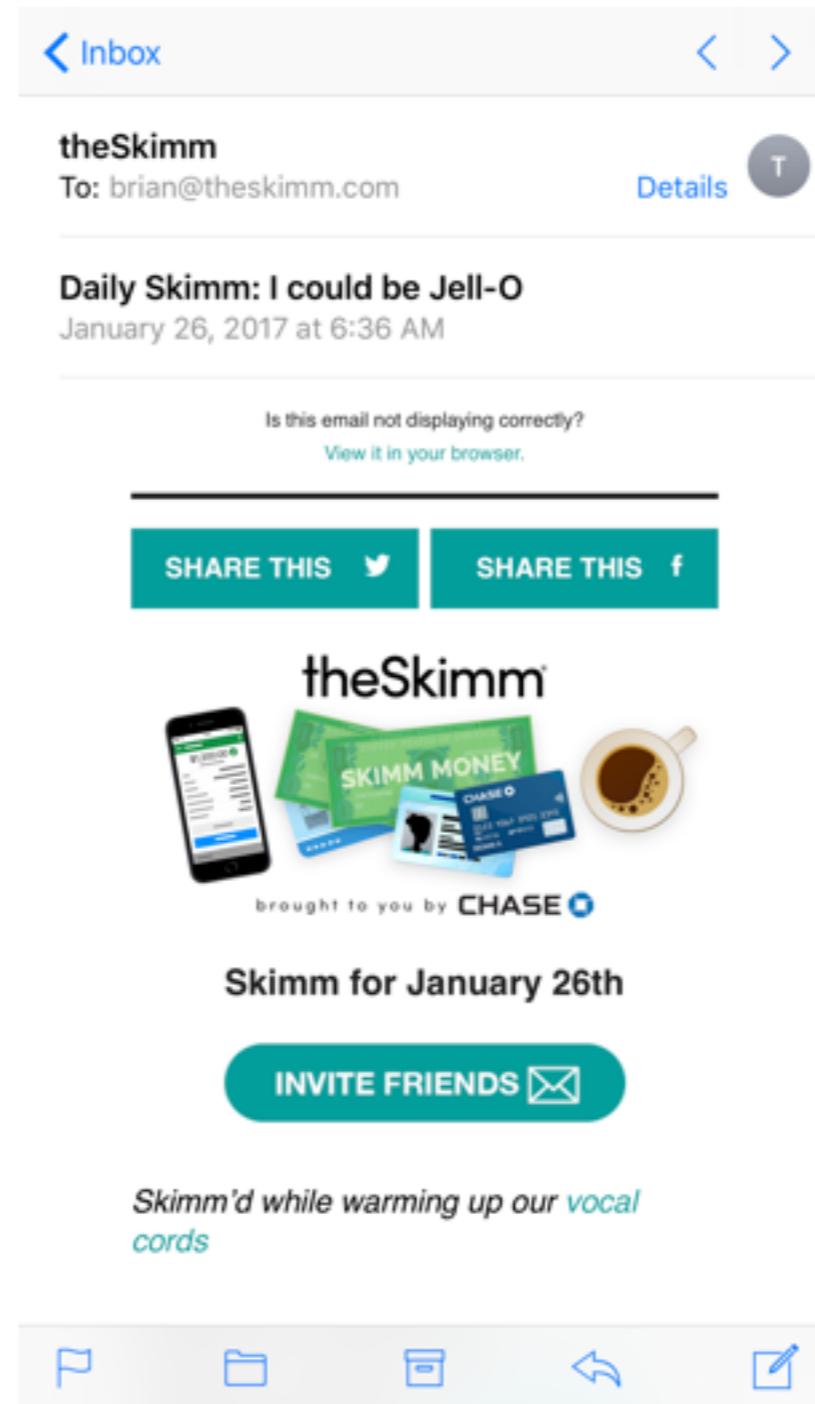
Inbox

theSkimm
To: brian@theskimm.com
Details
T

Daily Skimm: I could be Jell-O
January 26, 2017 at 6:36 AM

Is this email not displaying correctly?
View it in your browser.

SHARE THIS
SHARE THIS f

theSkimm

SKIMM MONEY
CHASE

brought to you by CHASE

Skimm for January 26th

INVITE FRIENDS

Skimm'd while warming up our vocal cords